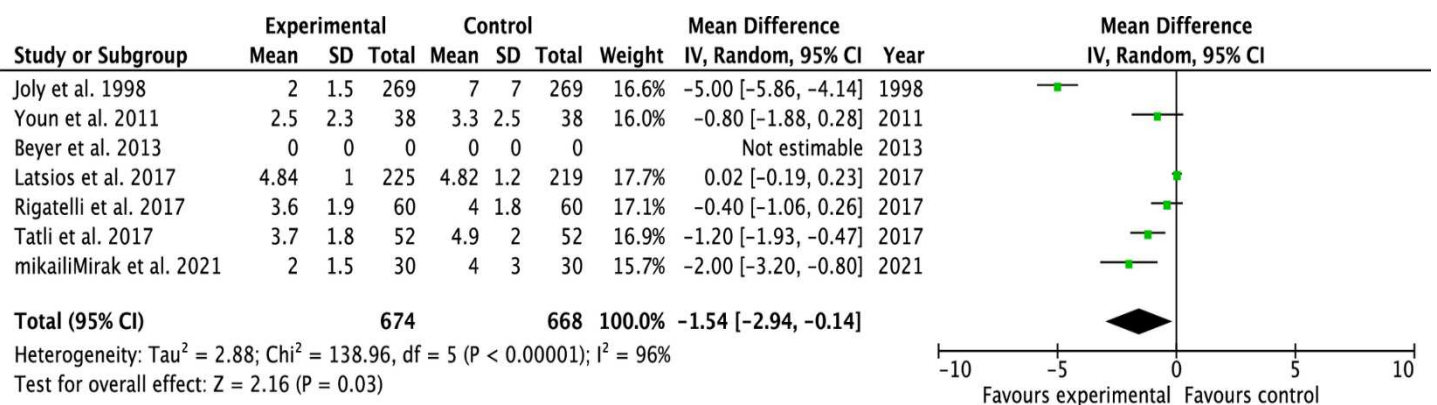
| Study or Subgroup | Experimental Mean | Experimental SD | Experimental Total | Control Mean | Control SD | Control Total | Weight | Mean Difference IV, Random, 95% CI | Year |
|---|---|---|---|---|---|---|---|---|---|
| Joly et al. 1998 | 2 | 1.5 | 269 | 7 | 7 | 269 | 16.6% | −5.00 [−5.86, −4.14] | 1998 |
| Youn et al. 2011 | 2.5 | 2.3 | 38 | 3.3 | 2.5 | 38 | 16.0% | −0.80 [−1.88, 0.28] | 2011 |
| Beyer et al. 2013 | 0 | 0 | 0 | 0 | 0 | 0 | | Not estimable | 2013 |
| Latsios et al. 2017 | 4.84 | 1 | 225 | 4.82 | 1.2 | 219 | 17.7% | 0.02 [−0.19, 0.23] | 2017 |
| Rigatelli et al. 2017 | 3.6 | 1.9 | 60 | 4 | 1.8 | 60 | 17.1% | −0.40 [−1.06, 0.26] | 2017 |
| Tatli et al. 2017 | 3.7 | 1.8 | 52 | 4.9 | 2 | 52 | 16.9% | −1.20 [−1.93, −0.47] | 2017 |
| mikailiMirak et al. 2021 | 2 | 1.5 | 30 | 4 | 3 | 30 | 15.7% | −2.00 [−3.20, −0.80] | 2021 |
| **Total (95% CI)** | | | **674** | | | **668** | **100.0%** | **−1.54 [−2.94, −0.14]** | |

Heterogeneity: Tau$^2$ = 2.88; Chi$^2$ = 138.96, df = 5 (P < 0.00001); I$^2$ = 96%
Test for overall effect: Z = 2.16 (P = 0.03)

Mean Difference
IV, Random, 95% CI

−10 −5 0 5 10
Favours experimental Favours control